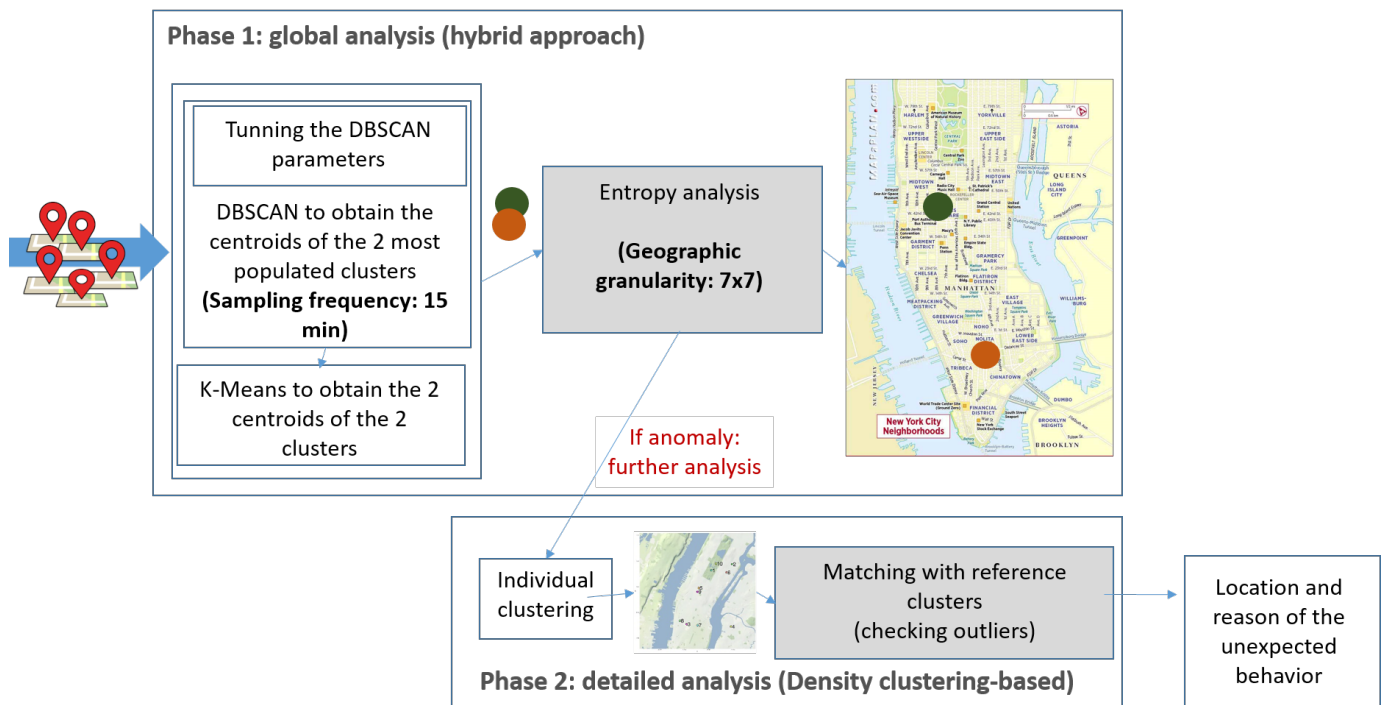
Phase 1: global analysis (hybrid approach)

Tunning the DBSCAN parameters

DBSCAN to obtain the centroids of the 2 most populated clusters **(Sampling frequency: 15 min)**

K-Means to obtain the 2 centroids of the 2 clusters

Entropy analysis

**(Geographic granularity: 7x7)**

HARLEM
YORKVILLE
UPPER WESTSIDE
UPPER EAST SIDE
ASTORIA
CENTRAL PARK
MIDTOWN WEST
MIDTOWN EAST
QUEENS
LONG ISLAND CITY
GARMENT DISTRICT
GREENPOINT
CHELSEA
GRAMERCY PARK
FLATIRON DISTRICT
MANHATTAN
MEATPACKING DISTRICT
EAST VILLAGE
WILLIAMSBURG
GREENWICH VILLAGE
NOHO
SOHO
NOLITA
LOWER EAST SIDE
TRIBECA
CHINATOWN
FINANCIAL DISTRICT
DUMBO
BROOKLYN HEIGHTS
BROOKLYN
NEW JERSEY
New York City Neighborhoods

If anomaly: further analysis

Individual clustering

Matching with reference clusters (checking outliers)

Location and reason of the unexpected behavior

Phase 2: detailed analysis (Density clustering-based)